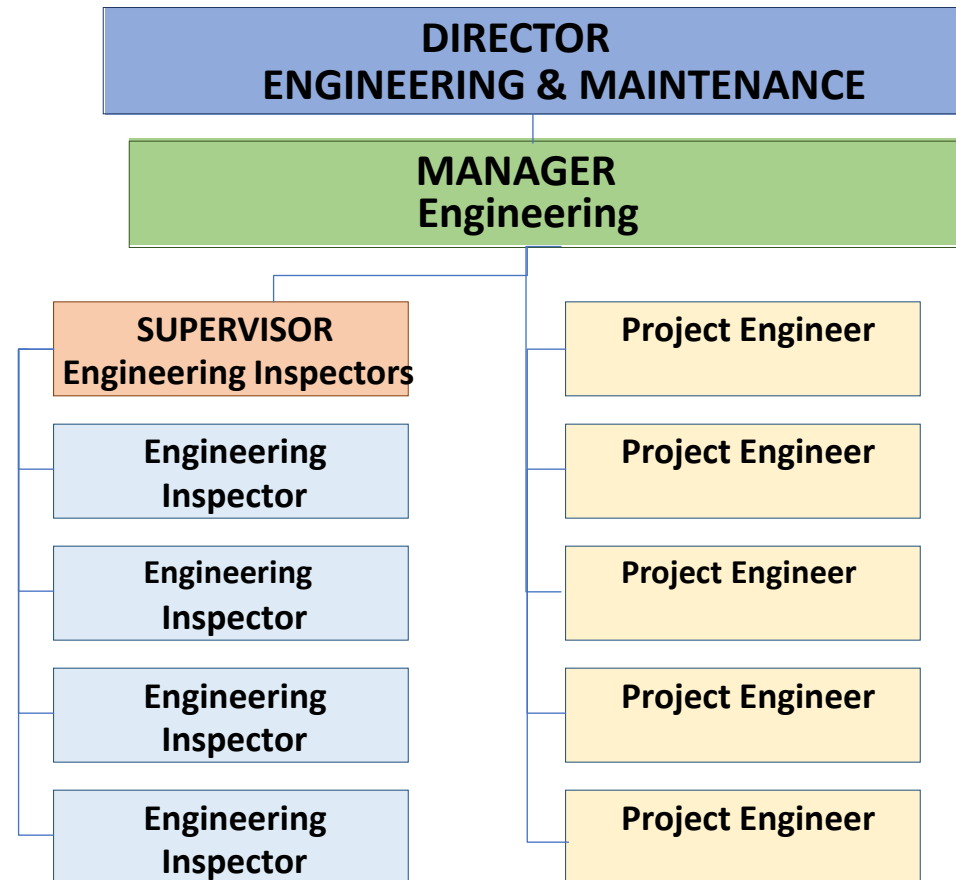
DIRECTOR
ENGINEERING & MAINTENANCE

MANAGER
Engineering

SUPERVISOR
Engineering Inspectors

Engineering Inspector

Engineering Inspector

Engineering Inspector

Engineering Inspector

Project Engineer

Project Engineer

Project Engineer

Project Engineer

Project Engineer